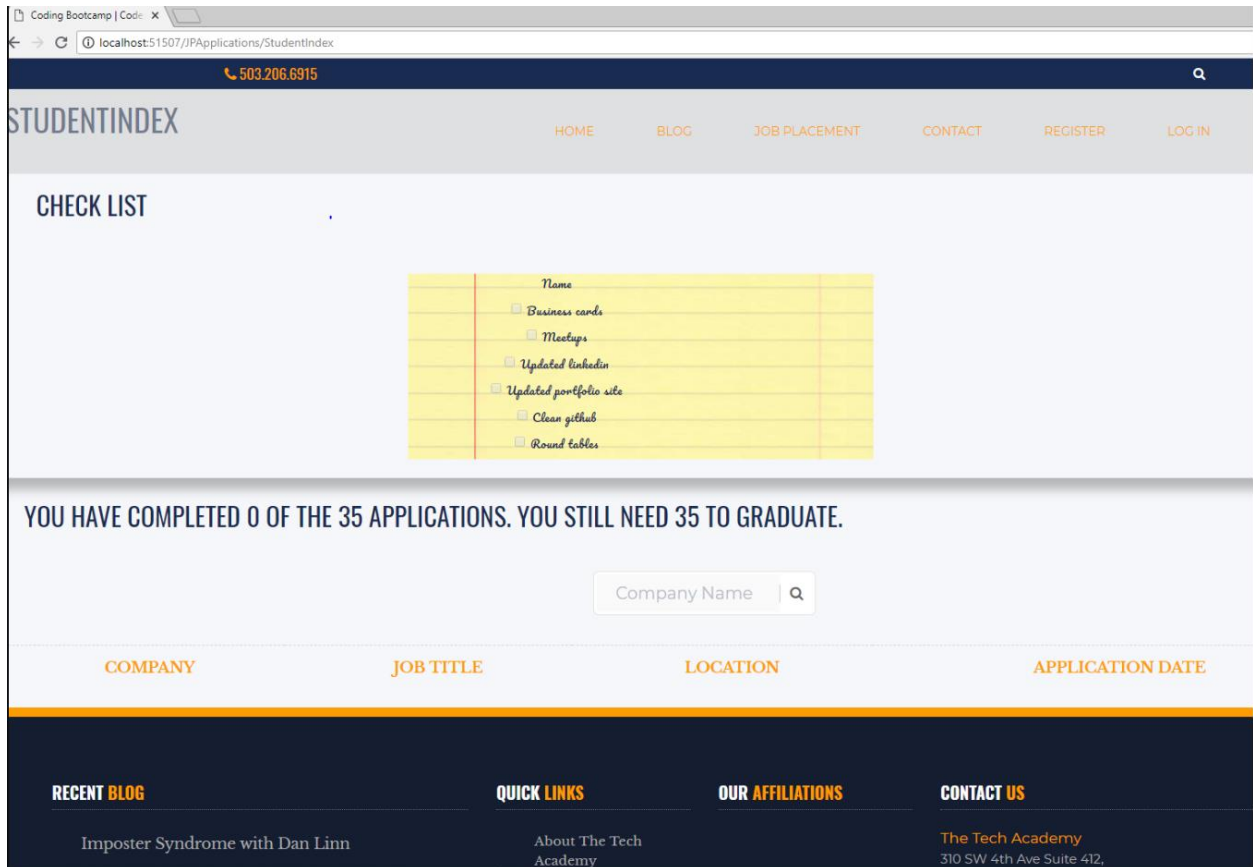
Coding Bootcamp | Code ×

localhost:51507/JPApplications/StudentIndex

503.206.6915

STUDENTINDEX

HOME BLOG JOB PLACEMENT CONTACT REGISTER LOG IN

CHECK LIST

Name
Business cards
Meetups
Updated linkedin
Updated portfolio site
Clean github
Round tables

YOU HAVE COMPLETED 0 OF THE 35 APPLICATIONS. YOU STILL NEED 35 TO GRADUATE.

Company Name

| COMPANY | JOB TITLE | LOCATION | APPLICATION DATE |
|---|---|---|---|

RECENT BLOG

Imposter Syndrome with Dan Linn

QUICK LINKS

About The Tech Academy

OUR AFFILIATIONS

CONTACT US

The Tech Academy
310 SW 4th Ave Suite 412,